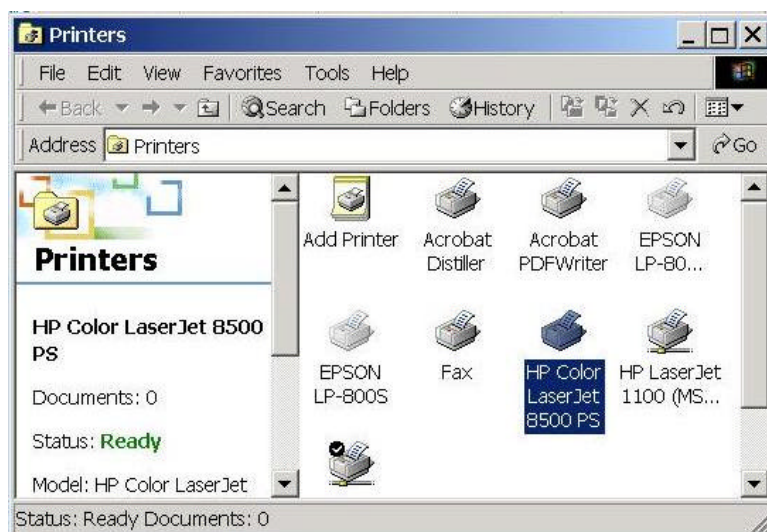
Printers

File Edit View Favorites Tools Help

Back Search Folders History

Address Printers

Go

Printers

HP Color LaserJet 8500 PS

Documents: 0

Status: Ready

Model: HP Color LaserJet

Add Printer

Acrobat Distiller

Acrobat PDFWriter

EPSON LP-80...

EPSON LP-800S

Fax

HP Color LaserJet 8500 PS

HP LaserJet 1100 (MS...

Status: Ready Documents: 0